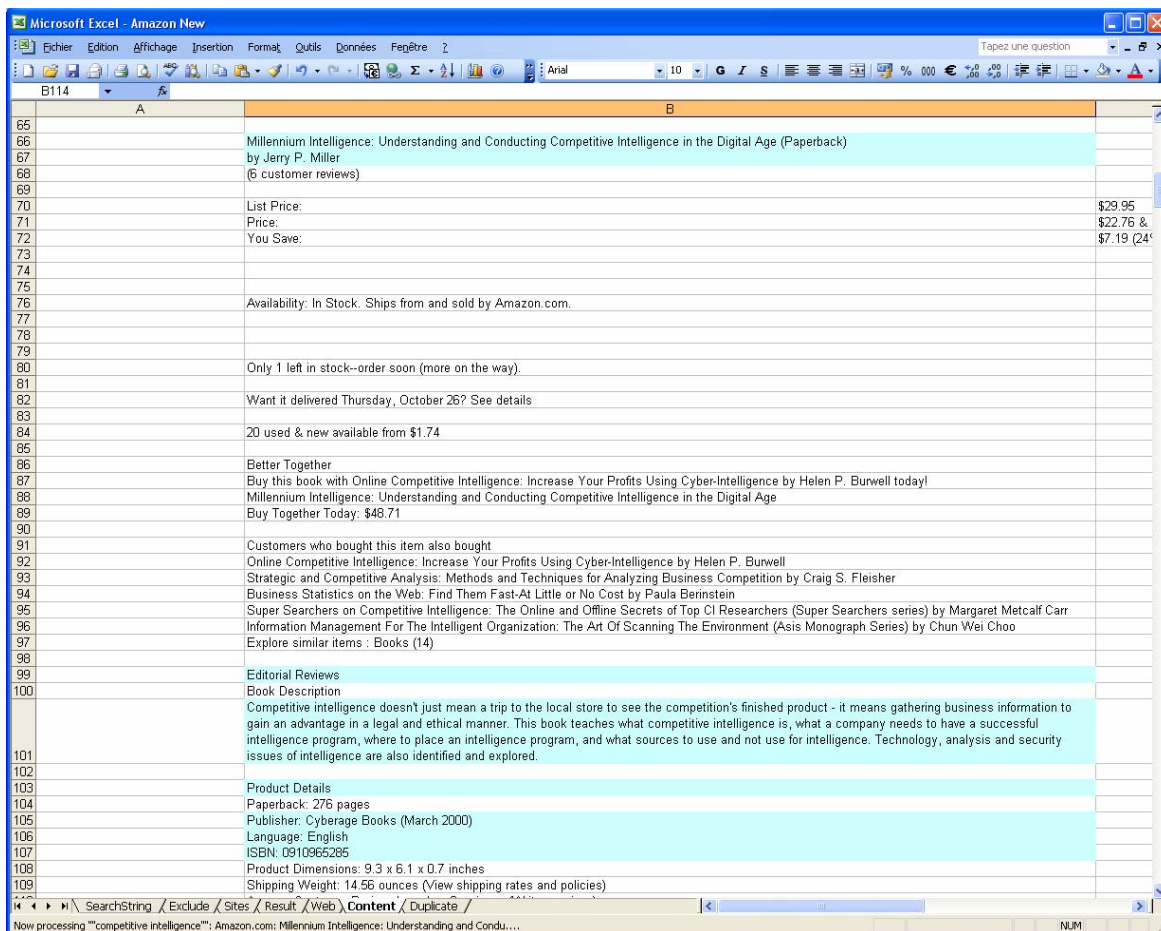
Microsoft Excel - Amazon New

Fichier Edition Affichage Insertion Format Outils Données Fenêtre ?

Tapez une question

Arial 10 G I S % 000 €

B114 fx

| | A | B | |
|---|---|---|---|
| 65 | | | |
| 66 | | Millennium Intelligence: Understanding and Conducting Competitive Intelligence in the Digital Age (Paperback) | |
| 67 | | by Jerry P. Miller | |
| 68 | | (6 customer reviews) | |
| 69 | | | |
| 70 | | List Price: | $29.95 |
| 71 | | Price: | $22.76 & |
| 72 | | You Save: | $7.19 (24 |
| 73 | | | |
| 74 | | | |
| 75 | | | |
| 76 | | Availability: In Stock. Ships from and sold by Amazon.com. | |
| 77 | | | |
| 78 | | | |
| 79 | | | |
| 80 | | Only 1 left in stock--order soon (more on the way). | |
| 81 | | | |
| 82 | | Want it delivered Thursday, October 26? See details | |
| 83 | | | |
| 84 | | 20 used & new available from $1.74 | |
| 85 | | | |
| 86 | | Better Together | |
| 87 | | Buy this book with Online Competitive Intelligence: Increase Your Profits Using Cyber-Intelligence by Helen P. Burwell today! | |
| 88 | | Millennium Intelligence: Understanding and Conducting Competitive Intelligence in the Digital Age | |
| 89 | | Buy Together Today: $48.71 | |
| 90 | | | |
| 91 | | Customers who bought this item also bought | |
| 92 | | Online Competitive Intelligence: Increase Your Profits Using Cyber-Intelligence by Helen P. Burwell | |
| 93 | | Strategic and Competitive Analysis: Methods and Techniques for Analyzing Business Competition by Craig S. Fleisher | |
| 94 | | Business Statistics on the Web: Find Them Fast-At Little or No Cost by Paula Berinstein | |
| 95 | | Super Searchers on Competitive Intelligence: The Online and Offline Secrets of Top CI Researchers (Super Searchers series) by Margaret Metcalf Carr | |
| 96 | | Information Management For The Intelligent Organization: The Art Of Scanning The Environment (Asis Monograph Series) by Chun Wei Choo | |
| 97 | | Explore similar items : Books (14) | |
| 98 | | | |
| 99 | | Editorial Reviews | |
| 100 | | Book Description | |
| 101 | | Competitive intelligence doesn't just mean a trip to the local store to see the competition's finished product - it means gathering business information to gain an advantage in a legal and ethical manner. This book teaches what competitive intelligence is, what a company needs to have a successful intelligence program, where to place an intelligence program, and what sources to use and not use for intelligence. Technology, analysis and security issues of intelligence are also identified and explored. | |
| 102 | | | |
| 103 | | Product Details | |
| 104 | | Paperback: 276 pages | |
| 105 | | Publisher: Cyberage Books (March 2000) | |
| 106 | | Language: English | |
| 107 | | ISBN: 0910965285 | |
| 108 | | Product Dimensions: 9.3 x 6.1 x 0.7 inches | |
| 109 | | Shipping Weight: 14.56 ounces (View shipping rates and policies) | |

SearchString / Exclude / Sites / Result / Web / Content / Duplicate /

Now processing ""competitive intelligence"": Amazon.com: Millennium Intelligence: Understanding and Condu....

NUM